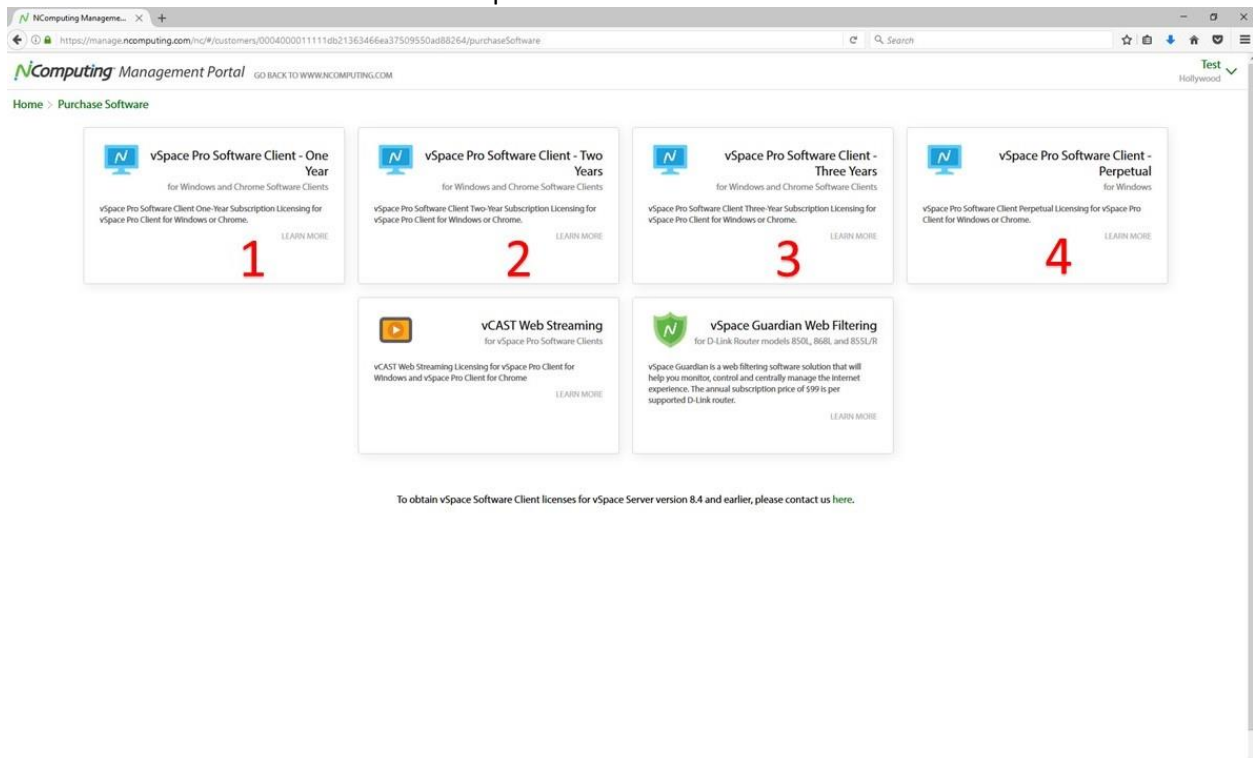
NComputing Manageme... ×

https://manage.ncomputing.com/nc/#/customers/0004000011111db21363466ea37509550ad88264/purchaseSoftware

Search

NComputing Management Portal GO BACK TO WWW.NCOMPUTING.COM

Test
Hollywood

Home > Purchase Software

vSpace Pro Software Client - One Year
for Windows and Chrome Software Clients
vSpace Pro Software Client One-Year Subscription Licensing for vSpace Pro Client for Windows or Chrome.
LEARN MORE
1

vSpace Pro Software Client - Two Years
for Windows and Chrome Software Clients
vSpace Pro Software Client Two-Year Subscription Licensing for vSpace Pro Client for Windows or Chrome.
LEARN MORE
2

vSpace Pro Software Client - Three Years
for Windows and Chrome Software Clients
vSpace Pro Software Client Three-Year Subscription Licensing for vSpace Pro Client for Windows or Chrome.
LEARN MORE
3

vSpace Pro Software Client - Perpetual
for Windows
vSpace Pro Software Client Perpetual Licensing for vSpace Pro Client for Windows or Chrome.
LEARN MORE
4

vCAST Web Streaming
for vSpace Pro Software Clients
vCAST Web Streaming Licensing for vSpace Pro Client for Windows and vSpace Pro Client for Chrome
LEARN MORE

vSpace Guardian Web Filtering
for D-Link Router models 850L, 868L and 855L/R
vSpace Guardian is a web filtering software solution that will help you monitor, control and centrally manage the internet experience. The annual subscription price of $99 is per supported D-Link router.
LEARN MORE

To obtain vSpace Software Client licenses for vSpace Server version 8.4 and earlier, please contact us here.